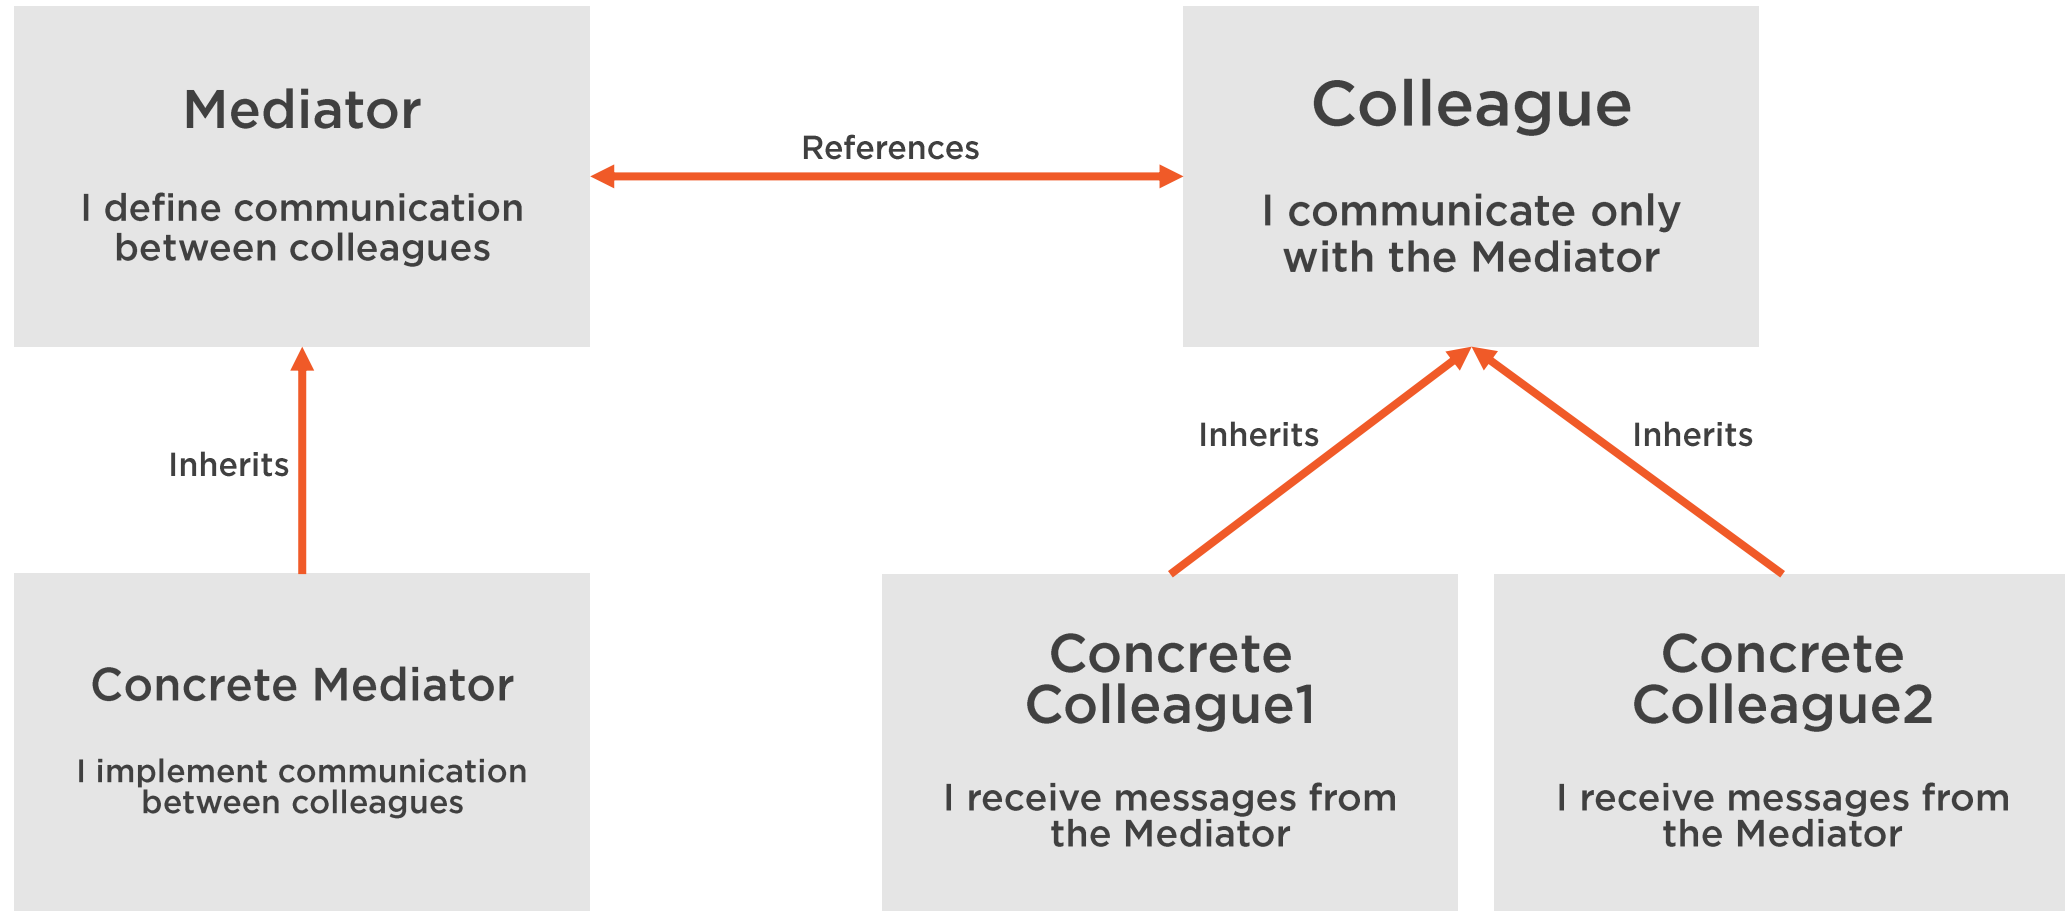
Mediator

I define communication between colleagues

References

Colleague

I communicate only with the Mediator

Inherits

Inherits

Inherits

Concrete Mediator

I implement communication between colleagues

Concrete Colleague1

I receive messages from the Mediator

Concrete Colleague2

I receive messages from the Mediator